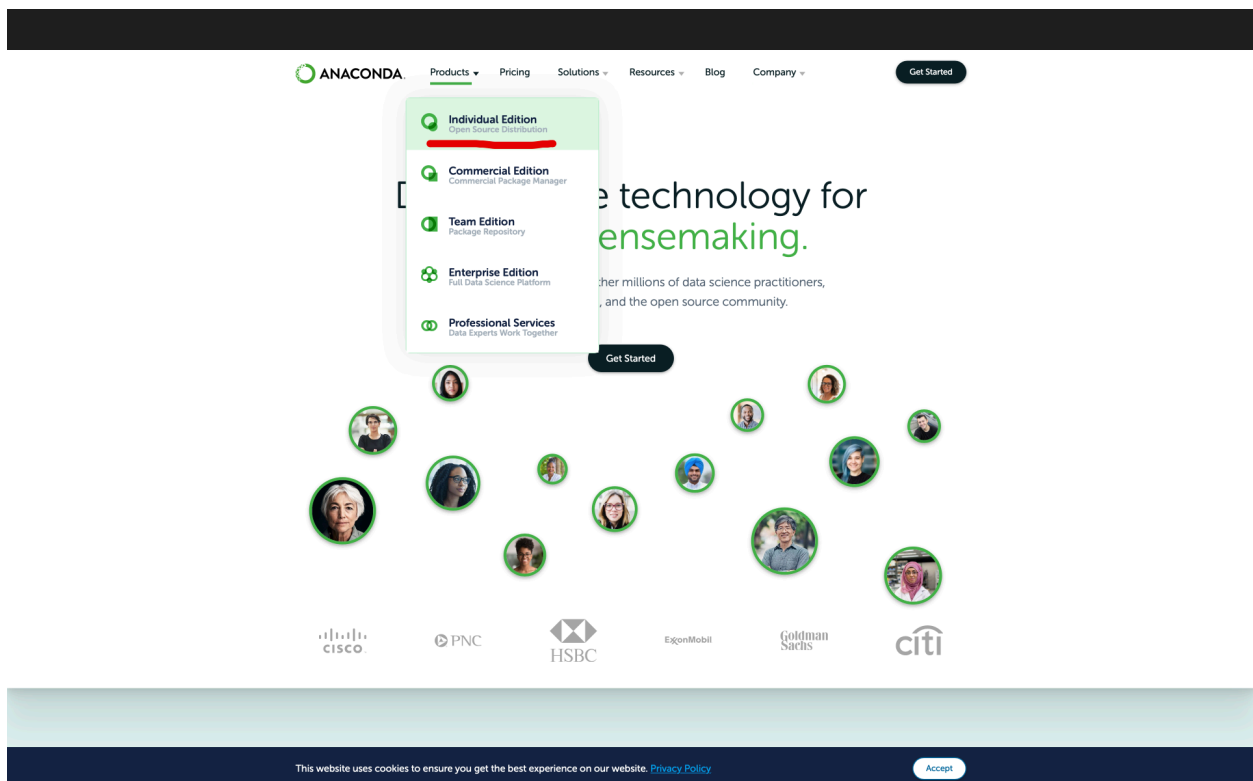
ANACONDA. Products Pricing Solutions Resources Blog Company Get Started

Individual Edition
Open Source Distribution

Commercial Edition
Commercial Package Manager

Team Edition
Package Repository

Enterprise Edition
Full Data Science Platform

Professional Services
Data Experts Work Together

D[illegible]e technology for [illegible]ensemaking.

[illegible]her millions of data science practitioners, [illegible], and the open source community.

Get Started

CISCO PNC HSBC ExxonMobil Goldman Sachs citi

This website uses cookies to ensure you get the best experience on our website. Privacy Policy

Accept